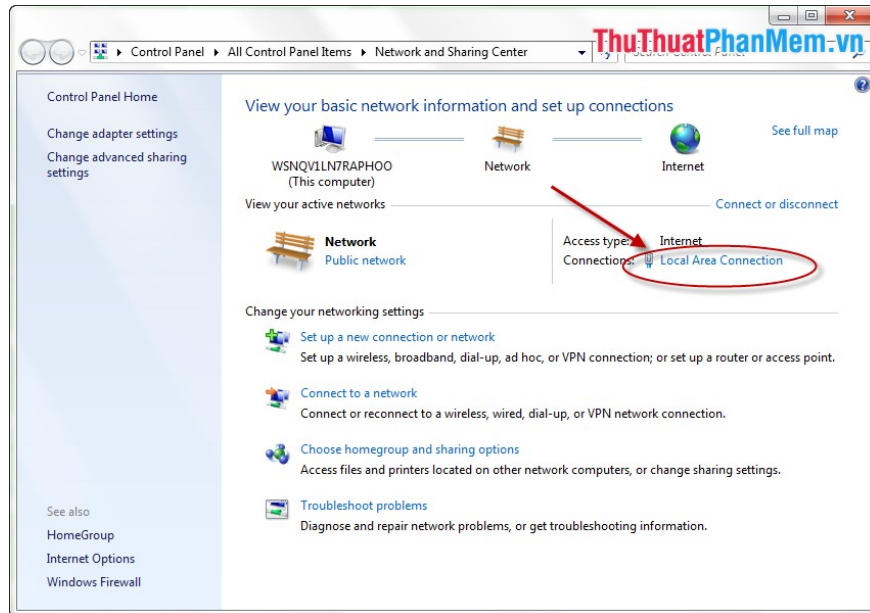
Control Panel ▸ All Control Panel Items ▸ Network and Sharing Center

ThuThuatPhanMem.vn

Search Control Panel

Control Panel Home

Change adapter settings

Change advanced sharing settings

View your basic network information and set up connections

See full map

WSNQV1LN7RAPHOO (This computer)

Network

Internet

View your active networks

Connect or disconnect

Network
Public network

Access type: Internet
Connections: Local Area Connection

Change your networking settings

Set up a new connection or network
Set up a wireless, broadband, dial-up, ad hoc, or VPN connection; or set up a router or access point.

Connect to a network
Connect or reconnect to a wireless, wired, dial-up, or VPN network connection.

Choose homegroup and sharing options
Access files and printers located on other network computers, or change sharing settings.

Troubleshoot problems
Diagnose and repair network problems, or get troubleshooting information.

See also

HomeGroup

Internet Options

Windows Firewall